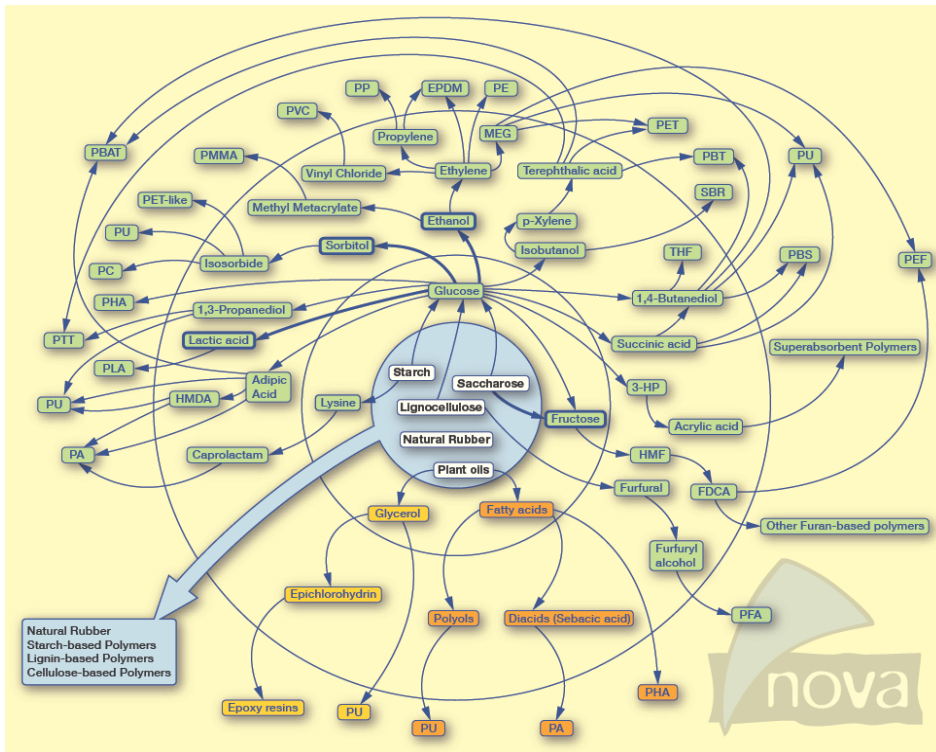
PP
EPDM
PE
PVC
Propylene
MEG
PET
PBAT
PMMA
Vinyl Chloride
Ethylene
Terephthalic acid
PBT
PU
PET-like
Methyl Metacrylate
Ethanol
p-Xylene
SBR
PU
Sorbitol
Isobutanol
PC
Isosorbide
THF
PBS
PEF
PHA
Glucose
1,4-Butanediol
1,3-Propanediol
PTT
Lactic acid
Succinic acid
Superabsorbent Polymers
PLA
Adipic Acid
Starch
Saccharose
3-HP
PU
HMDA
Lysine
Lignocellulose
Fructose
Acrylic acid
Natural Rubber
PA
Caprolactam
HMF
Plant oils
Furfural
FDCA
Glycerol
Fatty acids
Other Furan-based polymers
Furfuryl alcohol
Epichlorohydrin
PFA
Polyols
Diacids (Sebacic acid)
Natural Rubber
Starch-based Polymers
Lignin-based Polymers
Cellulose-based Polymers
nova
PHA
Epoxy resins
PU
PU
PA